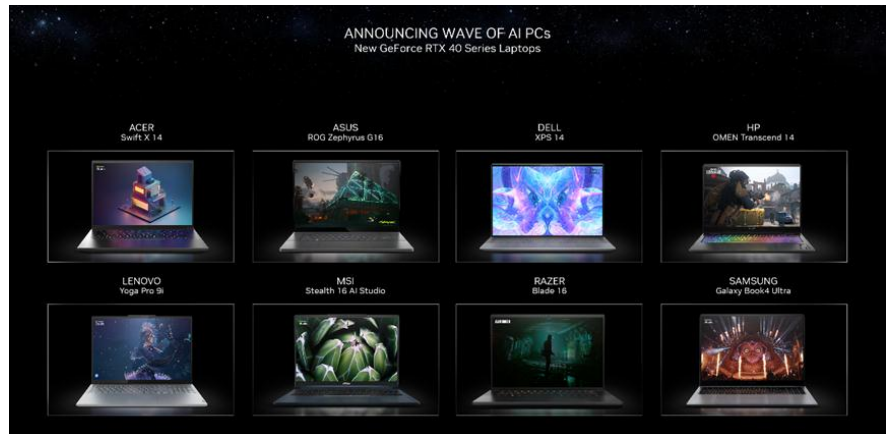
ANNOUNCING WAVE OF AI PCs
New GeForce RTX 40 Series Laptops

ACER
Swift X 14

ASUS
ROG Zephyrus G16

DELL
XPS 14

HP
OMEN Transcend 14

LENOVO
Yoga Pro 9i

MSI
Stealth 16 AI Studio

RAZER
Blade 16

SAMSUNG
Galaxy Book4 Ultra